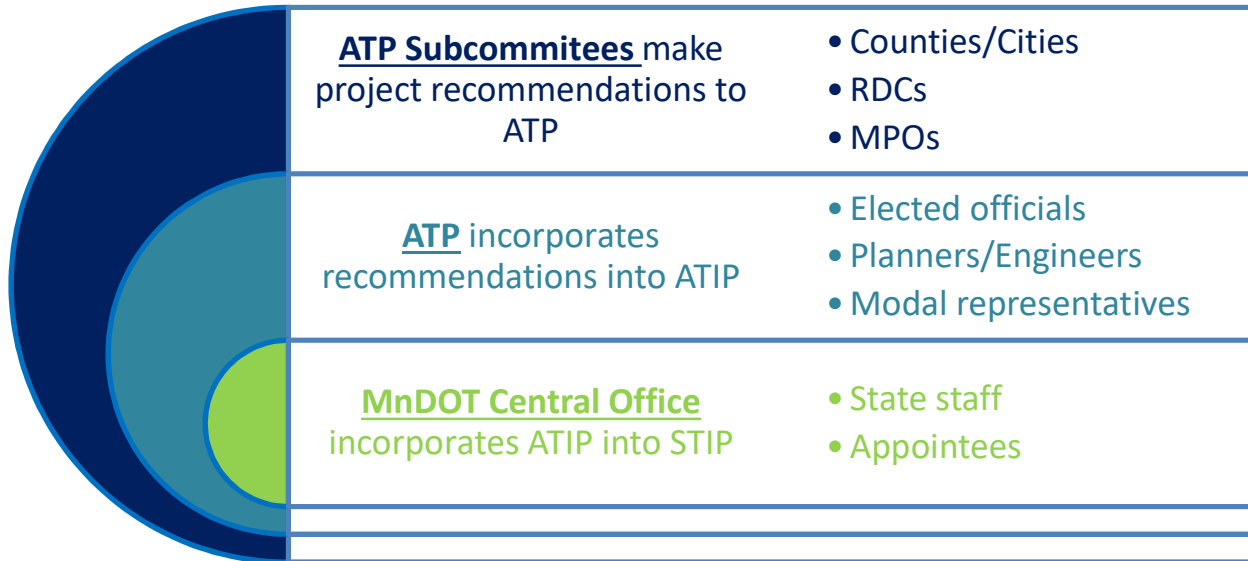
ATP Subcommitees make project recommendations to ATP

• Counties/Cities
• RDCs
• MPOs

ATP incorporates recommendations into ATIP

• Elected officials
• Planners/Engineers
• Modal representatives

MnDOT Central Office incorporates ATIP into STIP

• State staff
• Appointees